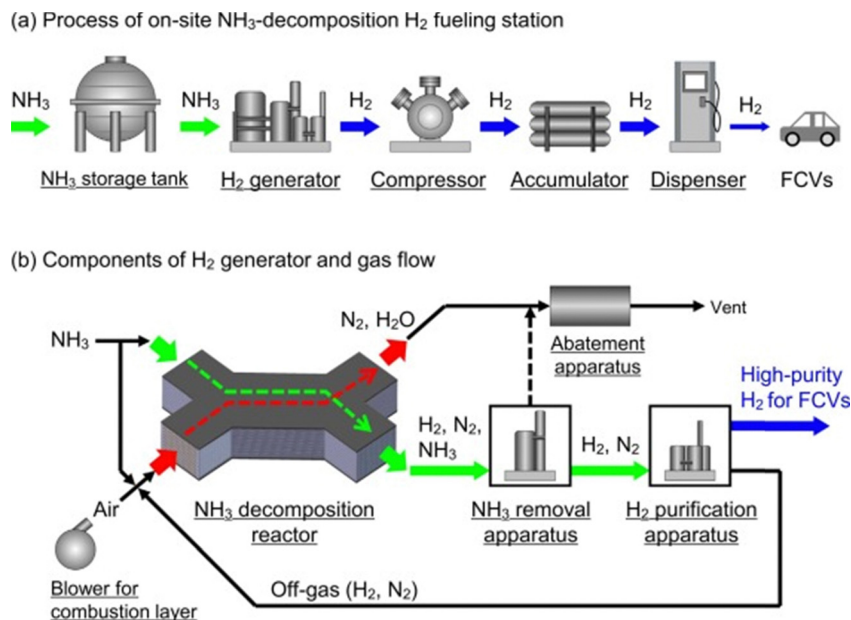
(a) Process of on-site $NH_3$-decomposition $H_2$ fueling station

$NH_3$

$NH_3$

$H_2$

$H_2$

$H_2$

$H_2$

$NH_3$ storage tank

$H_2$ generator

Compressor

Accumulator

Dispenser

FCVs

(b) Components of $H_2$ generator and gas flow

$NH_3$

$N_2$, $H_2O$

Vent

Abatement apparatus

High-purity $H_2$ for FCVs

$H_2$, $N_2$, $NH_3$

$H_2$, $N_2$

Air

$NH_3$ decomposition reactor

$NH_3$ removal apparatus

$H_2$ purification apparatus

Blower for combustion layer

Off-gas ($H_2$, $N_2$)